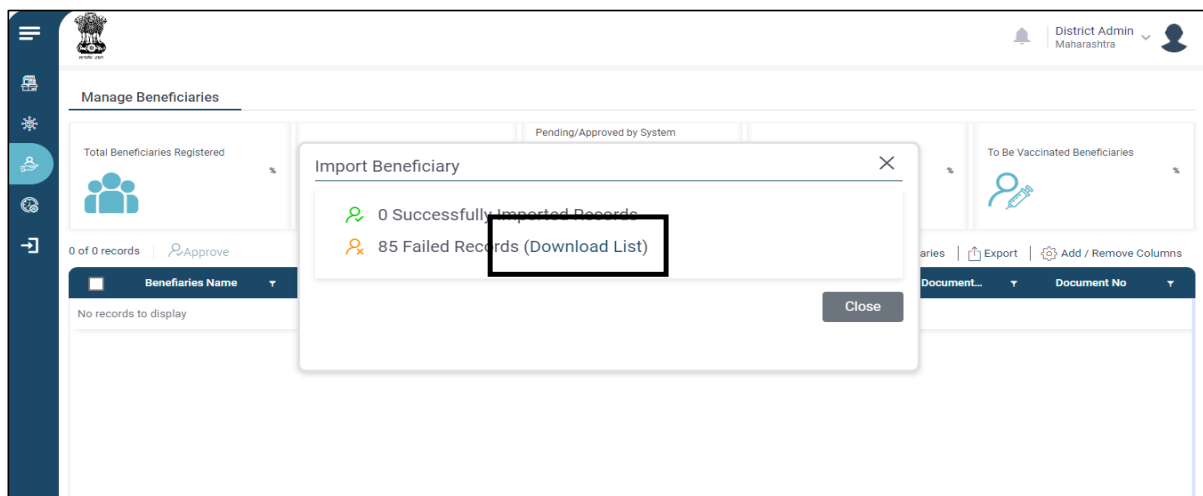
District Admin
Maharashtra

Manage Beneficiaries

Total Beneficiaries Registered

%

Pending/Approved by System

%

To Be Vaccinated Beneficiaries

%

0 of 0 records

Approve

aries | Export | Add / Remove Columns

Benefiaries Name | Document... | Document No

No records to display

Import Beneficiary

0 Successfully Imported Records

85 Failed Records (Download List)

Close